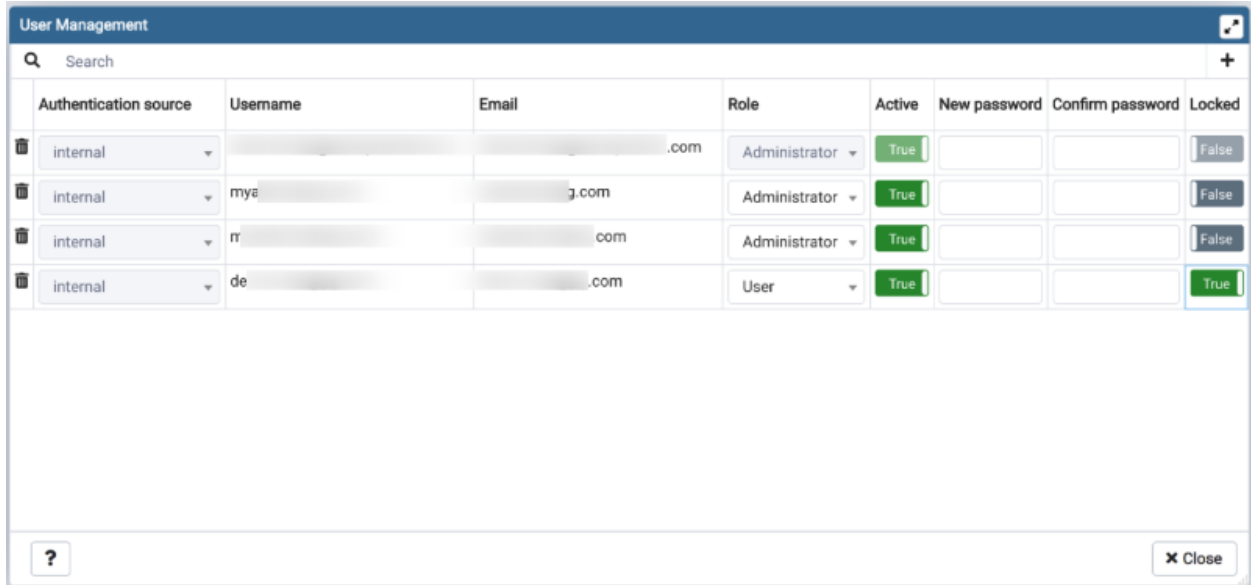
User Management

Search

+

| | Authentication source | Username | Email | Role | Active | New password | Confirm password | Locked |
|---|---|---|---|---|---|---|---|---|
| | internal | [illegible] | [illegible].com | Administrator | True | | | False |
| | internal | mya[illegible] | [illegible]g.com | Administrator | True | | | False |
| | internal | m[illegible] | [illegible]com | Administrator | True | | | False |
| | internal | de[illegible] | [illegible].com | User | True | | | True |

?

✖ Close